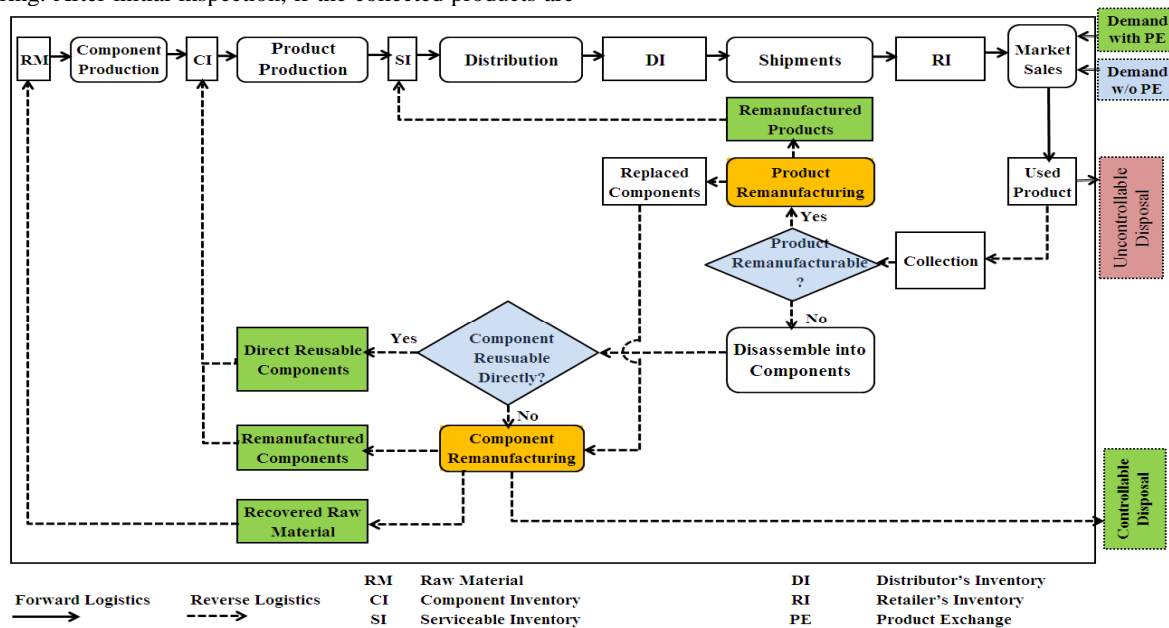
ing. After initial inspection, if the collected products are

RM
Component Production
CI
Product Production
SI
Distribution
DI
Shipments
RI
Market Sales
Demand with PE
Demand w/o PE

Remanufactured Products
Replaced Components
Product Remanufacturing
Used Product
Uncontrollable Disposal
Yes
Product Remanufacturable ?
Collection
No
Yes
Direct Reusable Components
Component Reusable Directly?
Disassemble into Components
No
Remanufactured Components
Component Remanufacturing
Recovered Raw Material
Controllable Disposal

Forward Logistics
Reverse Logistics

| RM | Raw Material | DI | Distributor's Inventory |
|---|---|---|---|
| CI | Component Inventory | RI | Retailer's Inventory |
| SI | Serviceable Inventory | PE | Product Exchange |